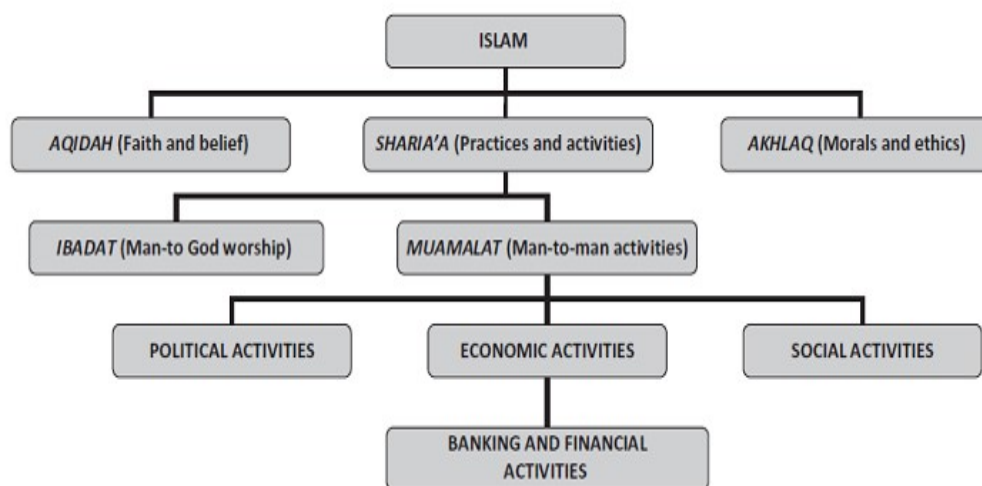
ISLAM

AQIDAH (Faith and belief)

SHARIA'A (Practices and activities)

AKHLAQ (Morals and ethics)

IBADAT (Man-to God worship)

MUAMALAT (Man-to-man activities)

POLITICAL ACTIVITIES

ECONOMIC ACTIVITIES

SOCIAL ACTIVITIES

BANKING AND FINANCIAL ACTIVITIES